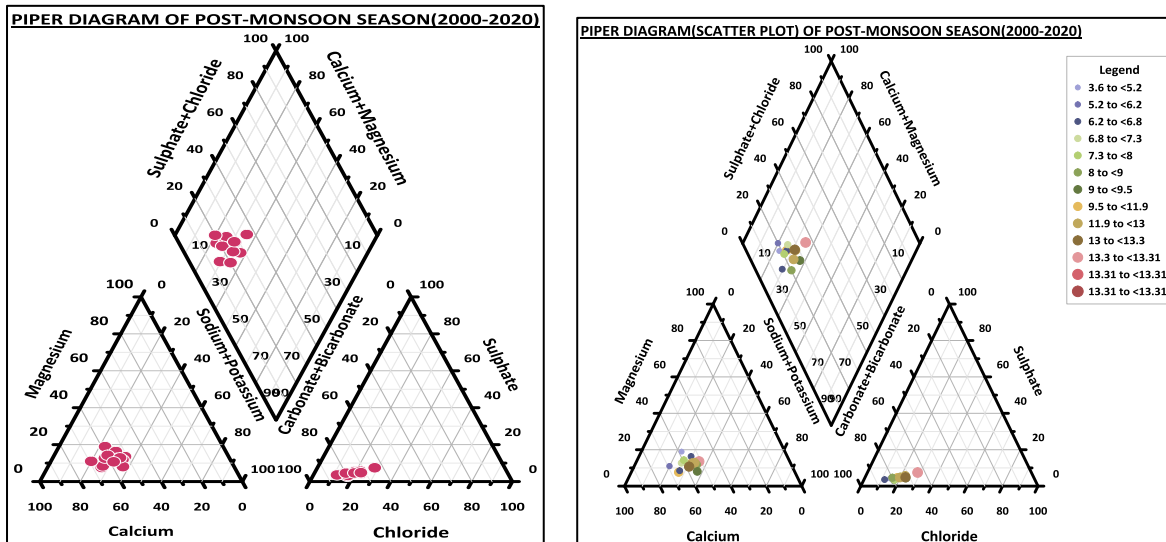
PIPER DIAGRAM OF POST-MONSOON SEASON(2000-2020)

100 100
80 80
60 60
40 40
20 20
0 0
10 10
30 30
50 50
70 70
90 90

Sulphate+Chloride
Calcium+Magnesium
Sodium+Potassium
Carbonate+Bicarbonate

100 0
80 20
60 40
40 60
20 80
0 100
Magnesium
100 80 60 40 20 0
Calcium

0 100
20 80
40 60
60 40
80 20
100 0
Sulphate
0 20 40 60 80 100
Chloride

PIPER DIAGRAM(SCATTER PLOT) OF POST-MONSOON SEASON(2000-2020)

100 100
80 80
60 60
40 40
20 20
0 0
10 10
30 30
50 50
70 70
90 90

Sulphate+Chloride
Calcium+Magnesium
Sodium+Potassium
Carbonate+Bicarbonate

Legend
3.6 to <5.2
5.2 to <6.2
6.2 to <6.8
6.8 to <7.3
7.3 to <8
8 to <9
9 to <9.5
9.5 to <11.9
11.9 to <13
13 to <13.3
13.3 to <13.31
13.31 to <13.31
13.31 to <13.31

100 0
80 20
60 40
40 60
20 80
0 100
Magnesium
100 80 60 40 20 0
Calcium

0 100
20 80
40 60
60 40
80 20
100 0
Sulphate
0 20 40 60 80 100
Chloride